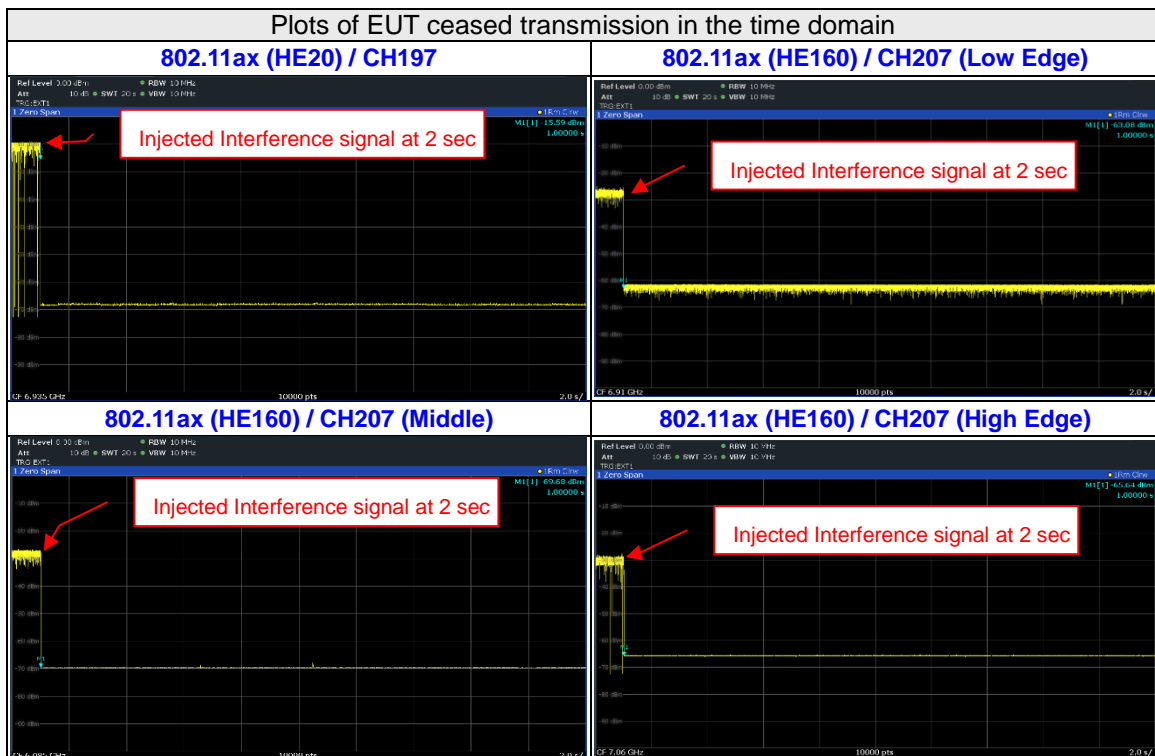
Plots of EUT ceased transmission in the time domain

| 802.11ax (HE20) / CH197 | 802.11ax (HE160) / CH207 (Low Edge) |
|---|---|
| Ref Level 0.00 dBm ● RBW 10 MHz Att 10 dB ● SWT 20 s ● VBW 10 MHz TRG:EXT1 1 Zero Span ● 1Rm Clrw M1[1] 15.59 dBm 1.00000 s Injected Interference signal at 2 sec CF 6.935 GHz 10000 pts 2.0 s/ | Ref Level 0.00 dBm ● RBW 10 MHz Att 10 dB ● SWT 20 s ● VBW 10 MHz TRG:EXT1 1 Zero Span ● 1Rm Clrw M1[1] -63.08 dBm 1.00000 s Injected Interference signal at 2 sec M1 CF 6.91 GHz 10000 pts 2.0 s/ |
| **802.11ax (HE160) / CH207 (Middle)** | **802.11ax (HE160) / CH207 (High Edge)** |
| Ref Level 0.00 dBm ● RBW 10 MHz Att 10 dB ● SWT 20 s ● VBW 10 MHz TRG:EXT1 1 Zero Span ● 1Rm Clrw M1[1] -69.68 dBm 1.00000 s Injected Interference signal at 2 sec M1 CF 6.985 GHz 10000 pts 2.0 s/ | Ref Level 0.00 dBm ● RBW 10 MHz Att 10 dB ● SWT 20 s ● VBW 10 MHz TRG:EXT1 1 Zero Span ● 1Rm Clrw M1[1] -65.64 dBm 1.00000 s Injected Interference signal at 2 sec M1 CF 7.06 GHz 10000 pts 2.0 s/ |